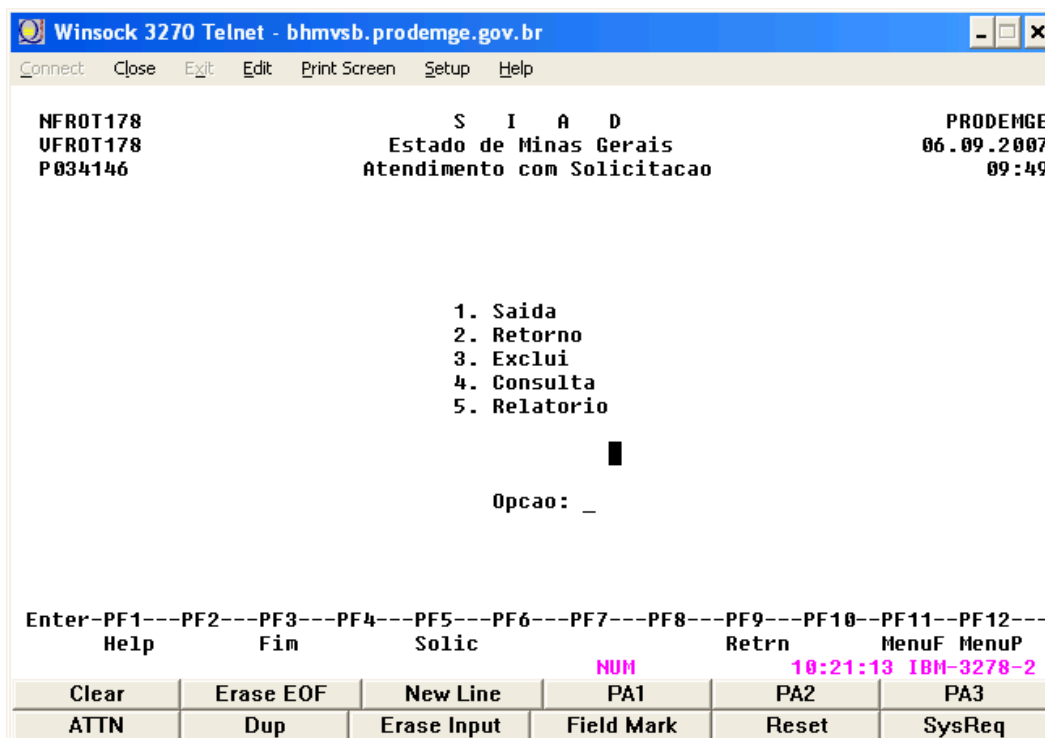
Winsock 3270 Telnet - bhmvsb.prodemge.gov.br

Connect Close Exit Edit Print Screen Setup Help

NFROT178 S I A D PRODEMGE
VFROT178 Estado de Minas Gerais 06.09.2007
P034146 Atendimento com Solicitacao 09:49

1. Saida
2. Retorno
3. Exclui
4. Consulta
5. Relatorio

Opcao: _

Enter-PF1---PF2---PF3---PF4---PF5---PF6---PF7---PF8---PF9---PF10--PF11--PF12---
Help Fim Solic Retrn MenuF MenuP

NUM 10:21:13 IBM-3278-2

| Clear | Erase EOF | New Line | PA1 | PA2 | PA3 |
|---|---|---|---|---|---|
| ATTN | Dup | Erase Input | Field Mark | Reset | SysReq |